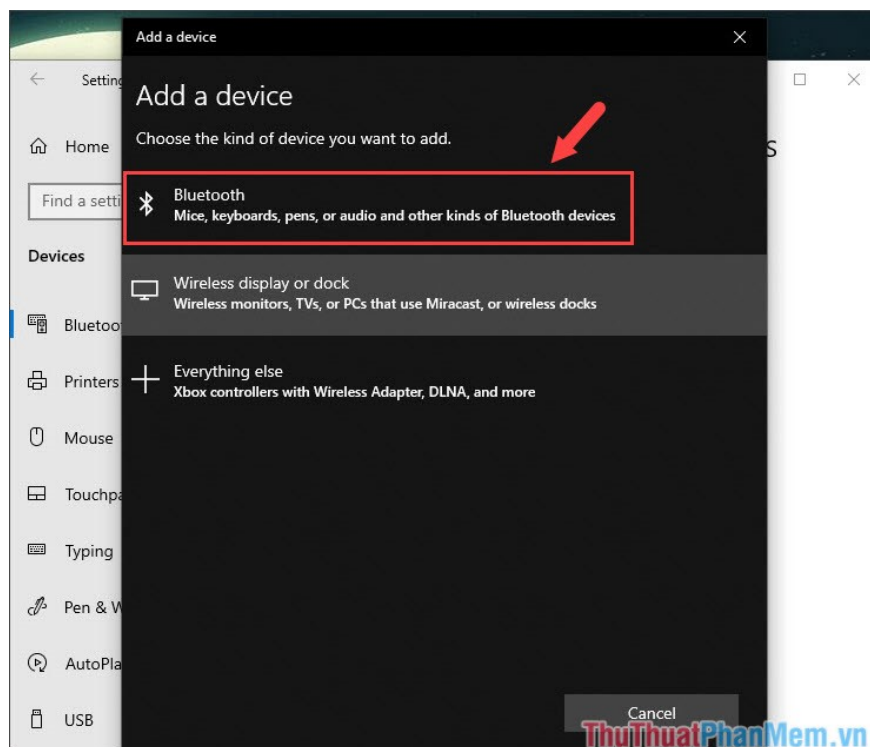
Setting

Home

Find a setti

Devices

Bluetoo

Printers

Mouse

Touchpa

Typing

Pen & W

AutoPla

USB

S

Add a device

Add a device

Choose the kind of device you want to add.

Bluetooth
Mice, keyboards, pens, or audio and other kinds of Bluetooth devices

Wireless display or dock
Wireless monitors, TVs, or PCs that use Miracast, or wireless docks

Everything else
Xbox controllers with Wireless Adapter, DLNA, and more

Cancel

ThuThuatPhanMem.vn